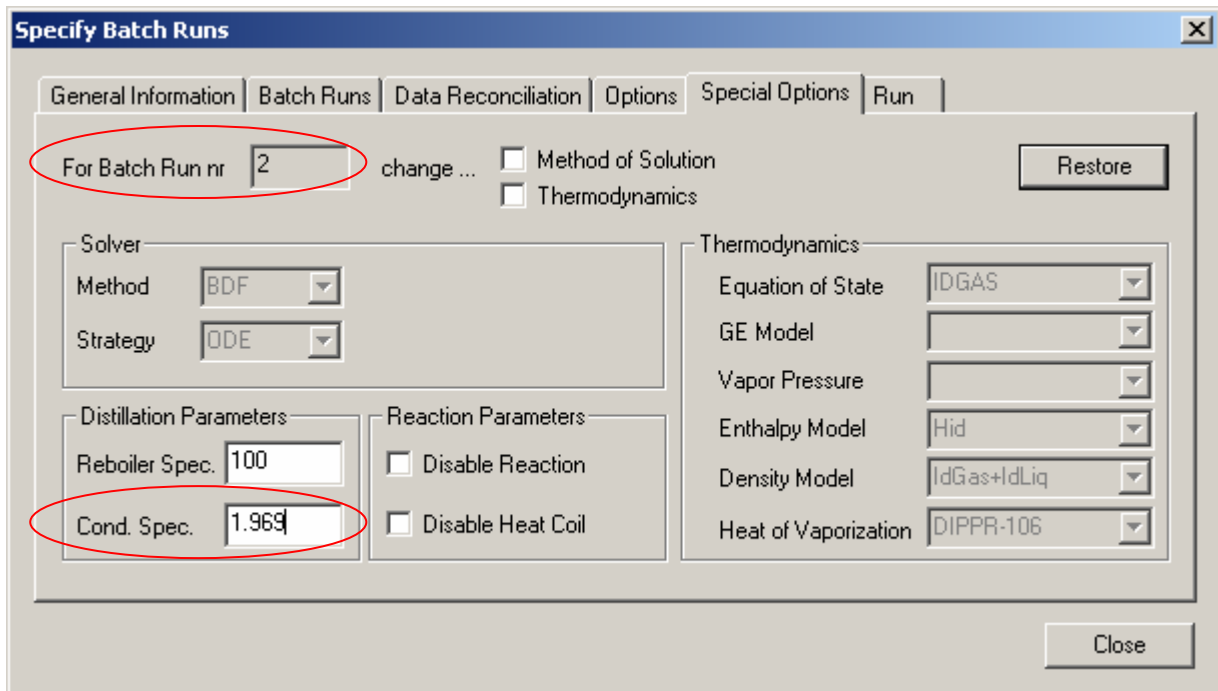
Specify Batch Runs

General Information | Batch Runs | Data Reconciliation | Options | Special Options | Run

For Batch Run nr 2 change ... Method of Solution
Thermodynamics

Restore

Solver
Method BDF
Strategy ODE

Thermodynamics
Equation of State IDGAS
GE Model
Vapor Pressure
Enthalpy Model Hid
Density Model IdGas+IdLiq
Heat of Vaporization DIPPR-106

Distillation Parameters
Reboiler Spec. 100
Cond. Spec. 1.969

Reaction Parameters
Disable Reaction
Disable Heat Coil

Close